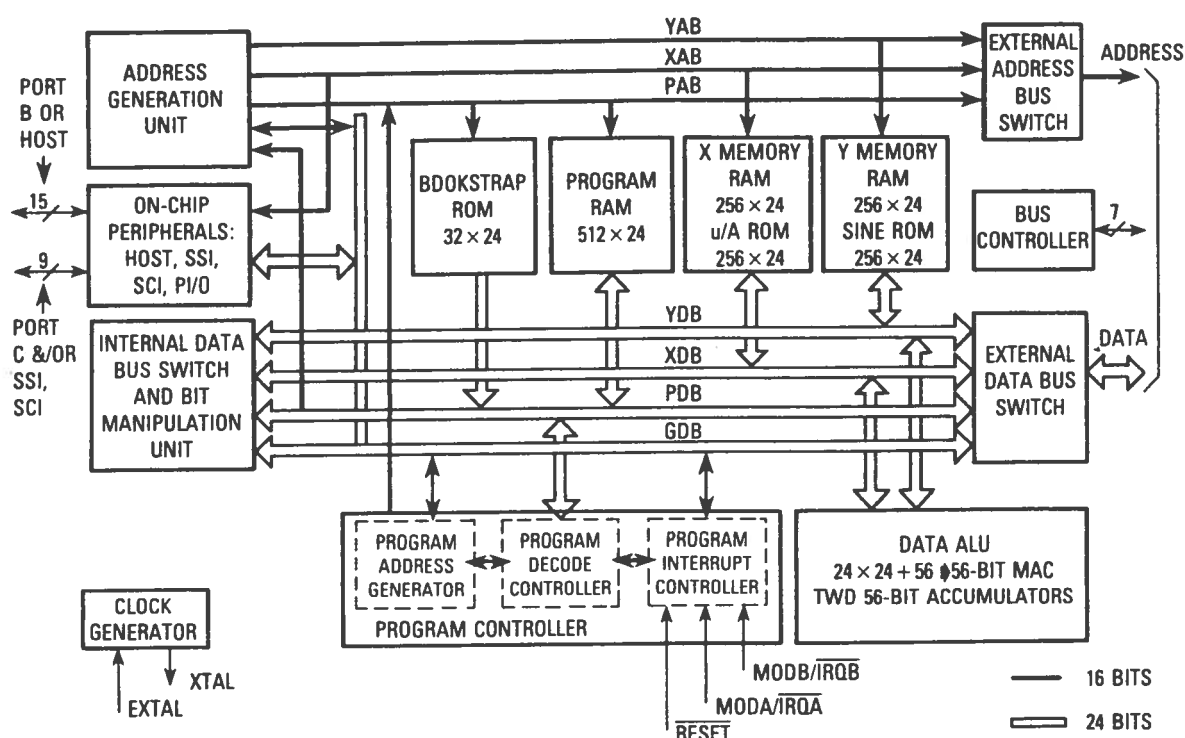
YAB
XAB
PAB

ADDRESS GENERATION UNIT

EXTERNAL ADDRESS BUS SWITCH

ADDRESS

PORT B OR HOST

15

9

ON-CHIP PERIPHERALS: HOST, SSI, SCI, PI/O

PORT C &/OR SSI, SCI

BDOKSTRAP ROM $32 \times 24$

PROGRAM RAM $512 \times 24$

X MEMORY RAM $256 \times 24$ u/A ROM $256 \times 24$

Y MEMORY RAM $256 \times 24$ SINE ROM $256 \times 24$

BUS CONTROLLER

7

INTERNAL DATA BUS SWITCH AND BIT MANIPULATION UNIT

YDB
XDB
PDB
GDB

EXTERNAL DATA BUS SWITCH

DATA

PROGRAM ADDRESS GENERATOR

PROGRAM DECODE CONTROLLER

PROGRAM INTERRUPT CONTROLLER

PROGRAM CONTROLLER

DATA ALU
$24 \times 24 + 56$ ϕ56-BIT MAC
TWD 56-BIT ACCUMULATORS

CLOCK GENERATOR

XTAL

EXTAL

MODB/$\overline{IRQB}$

MODA/$\overline{IRQA}$

$\overline{RESET}$

16 BITS

24 BITS